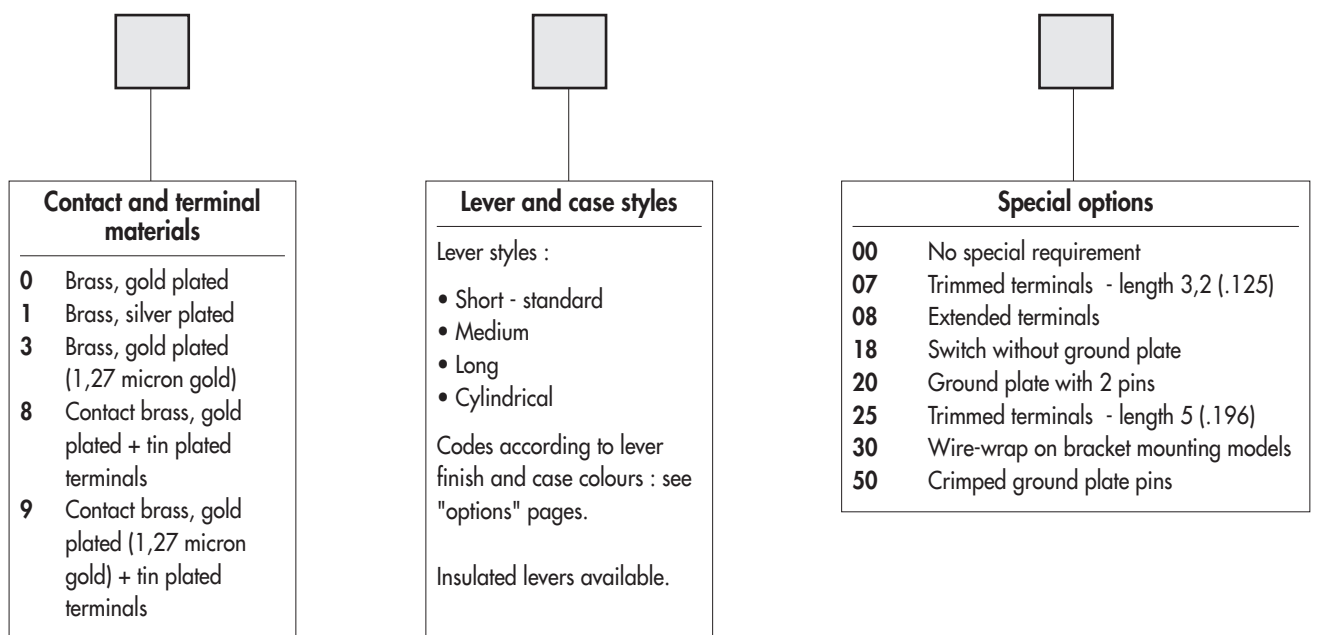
**Contact and terminal materials**

**0** Brass, gold plated
**1** Brass, silver plated
**3** Brass, gold plated (1,27 micron gold)
**8** Contact brass, gold plated + tin plated terminals
**9** Contact brass, gold plated (1,27 micron gold) + tin plated terminals

**Lever and case styles**

Lever styles :

• Short - standard
• Medium
• Long
• Cylindrical

Codes according to lever finish and case colours : see "options" pages.

Insulated levers available.

**Special options**

**00** No special requirement
**07** Trimmed terminals - length 3,2 (.125)
**08** Extended terminals
**18** Switch without ground plate
**20** Ground plate with 2 pins
**25** Trimmed terminals - length 5 (.196)
**30** Wire-wrap on bracket mounting models
**50** Crimped ground plate pins